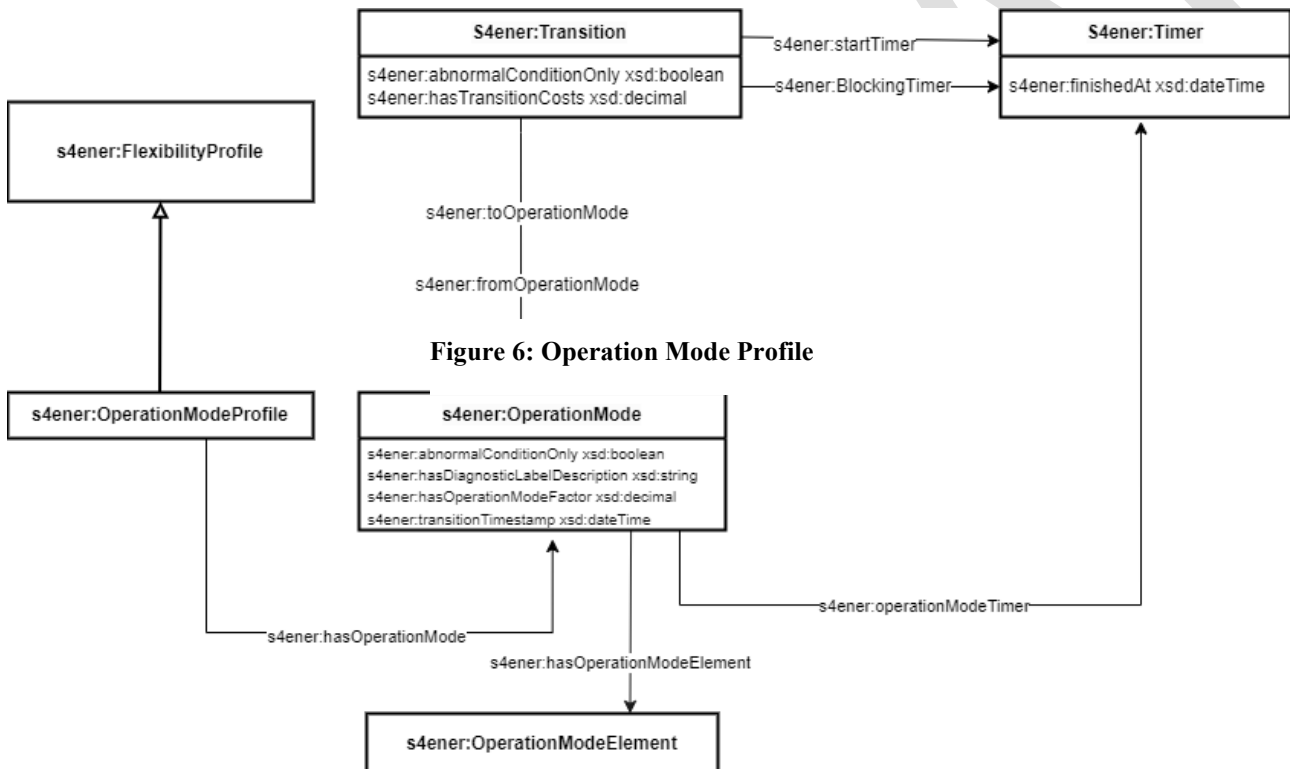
S4ener:Transition

s4ener:abnormalConditionOnly xsd:boolean
s4ener:hasTransitionCosts xsd:decimal

s4ener:startTimer

s4ener:BlockingTimer

S4ener:Timer

s4ener:finishedAt xsd:dateTime

s4ener:FlexibilityProfile

s4ener:toOperationMode

s4ener:fromOperationMode

Figure 6: Operation Mode Profile

s4ener:OperationModeProfile

s4ener:OperationMode

s4ener:abnormalConditionOnly xsd:boolean
s4ener:hasDiagnosticLabelDescription xsd:string
s4ener:hasOperationModeFactor xsd:decimal
s4ener:transitionTimestamp xsd:dateTime

s4ener:operationModeTimer

s4ener:hasOperationMode

s4ener:hasOperationModeElement

s4ener:OperationModeElement